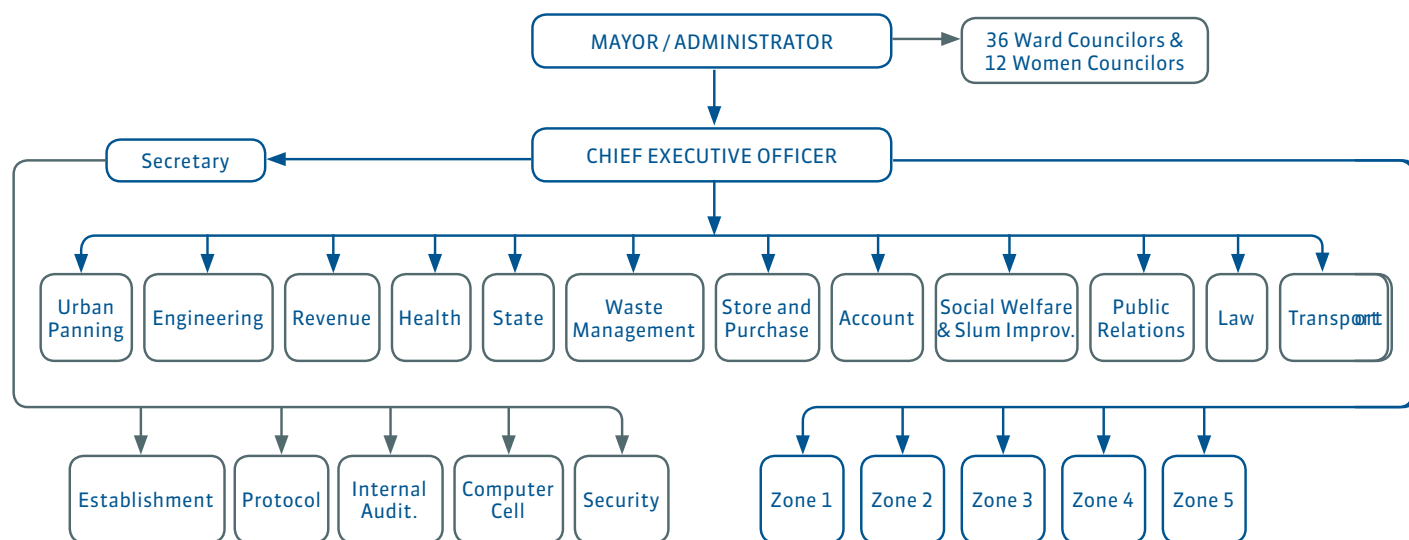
MAYOR / ADMINISTRATOR

36 Ward Councilors & 12 Women Councilors

CHIEF EXECUTIVE OFFICER

Secretary

Urban Panning

Engineering

Revenue

Health

State

Waste Management

Store and Purchase

Account

Social Welfare & Slum Improv.

Public Relations

Law

Transport

Establishment

Protocol

Internal Audit.

Computer Cell

Security

Zone 1

Zone 2

Zone 3

Zone 4

Zone 5